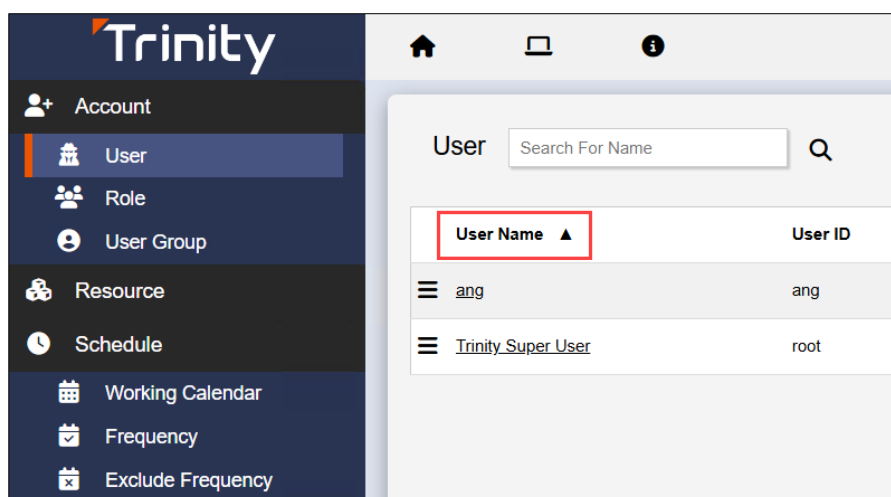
Trinity

Account
User
Role
User Group
Resource
Schedule
Working Calendar
Frequency
Exclude Frequency

User
Search For Name

| User Name ▲ | User ID |
|---|---|
| ang | ang |
| Trinity Super User | root |